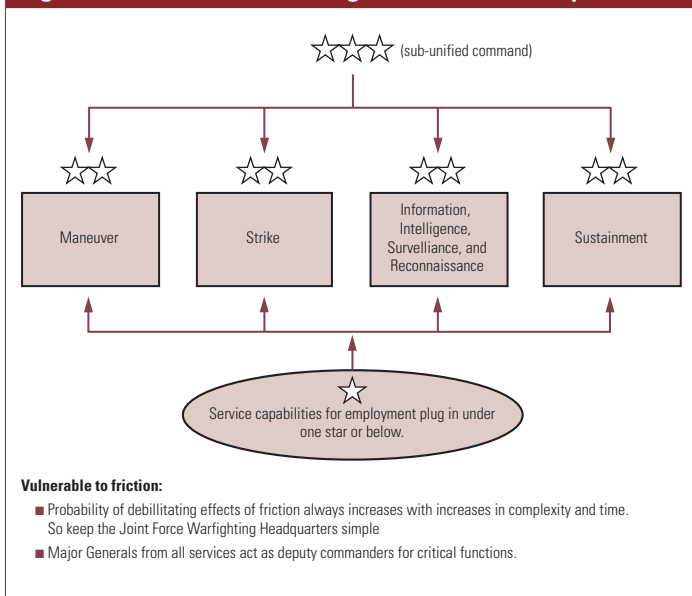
(sub-unified command)

Maneuver

Strike

Information, Intelligence, Surveillance, and Reconnaissance

Sustainment

Service capabilities for employment plug in under one star or below.

**Vulnerable to friction:**

■ Probability of debillitating effects of friction always increases with increases in complexity and time. So keep the Joint Force Warfighting Headquarters simple

■ Major Generals from all services act as deputy commanders for critical functions.